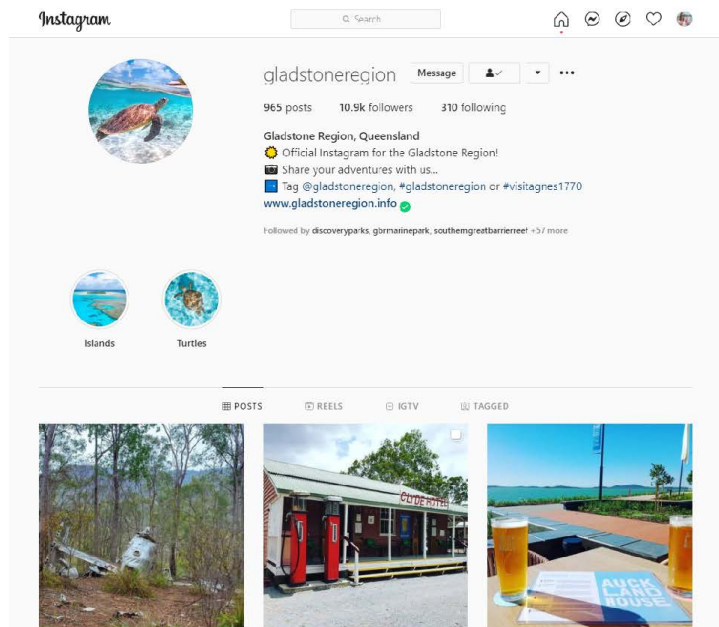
Instagram

Search

gladstoneregion Message

965 posts 10.9k followers 310 following

Gladstone Region, Queensland
🌞 Official Instagram for the Gladstone Region!
📷 Share your adventures with us..
🟦 Tag @gladstoneregion, #gladstoneregion or #visitagnes1770
www.gladstoneregion.info ✅

Followed by discoveryparks, gbrmarinepark, southerngreatbarrierreef +57 more

Islands

Turtles

POSTS REELS IGTV TAGGED

AUCK LAND HOUSE